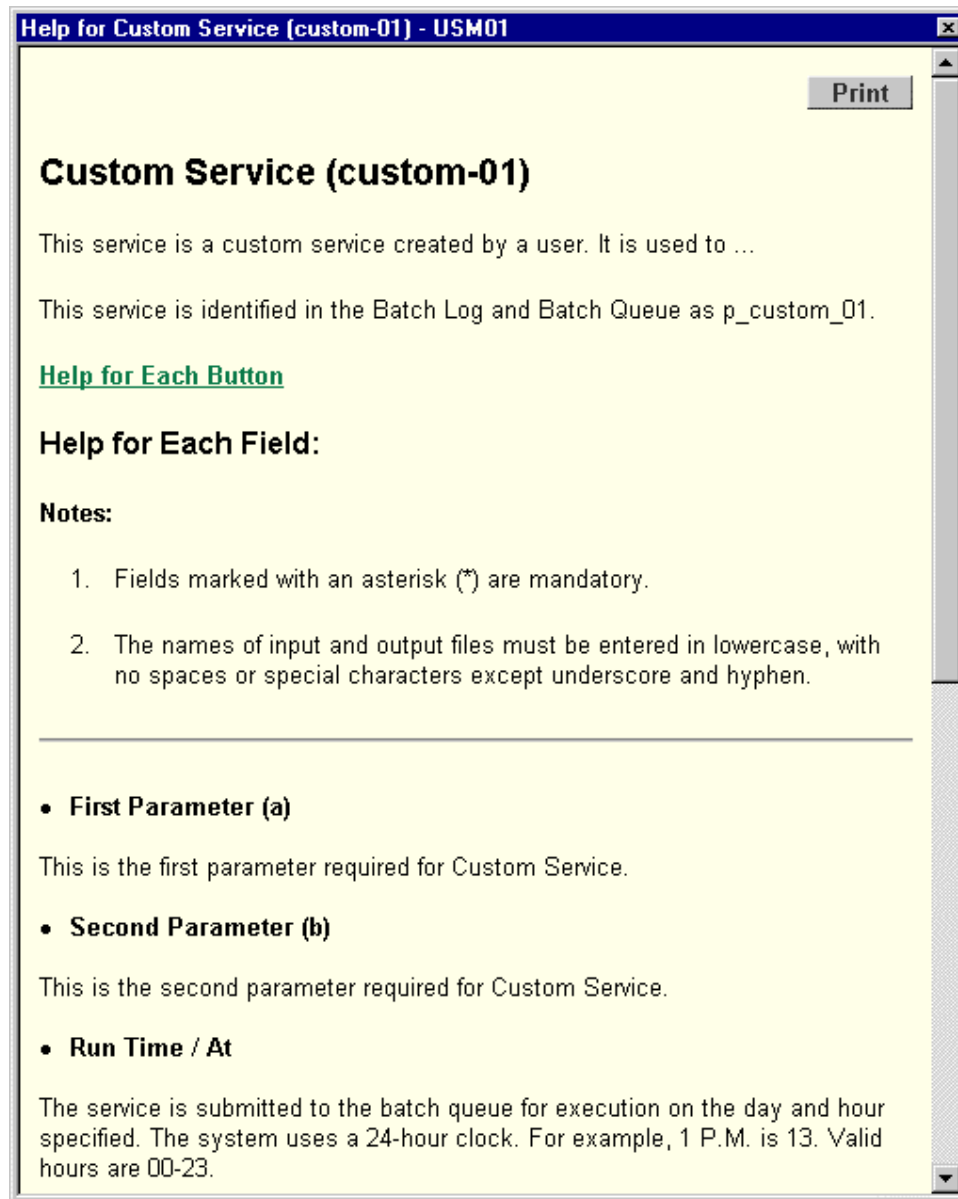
Help for Custom Service (custom-01) - USM01

Print

Custom Service (custom-01)

This service is a custom service created by a user. It is used to ...

This service is identified in the Batch Log and Batch Queue as p_custom_01.

Help for Each Button

Help for Each Field:

Notes:

1. Fields marked with an asterisk (*) are mandatory.

2. The names of input and output files must be entered in lowercase, with no spaces or special characters except underscore and hyphen.

• First Parameter (a)

This is the first parameter required for Custom Service.

• Second Parameter (b)

This is the second parameter required for Custom Service.

• Run Time / At

The service is submitted to the batch queue for execution on the day and hour specified. The system uses a 24-hour clock. For example, 1 P.M. is 13. Valid hours are 00-23.